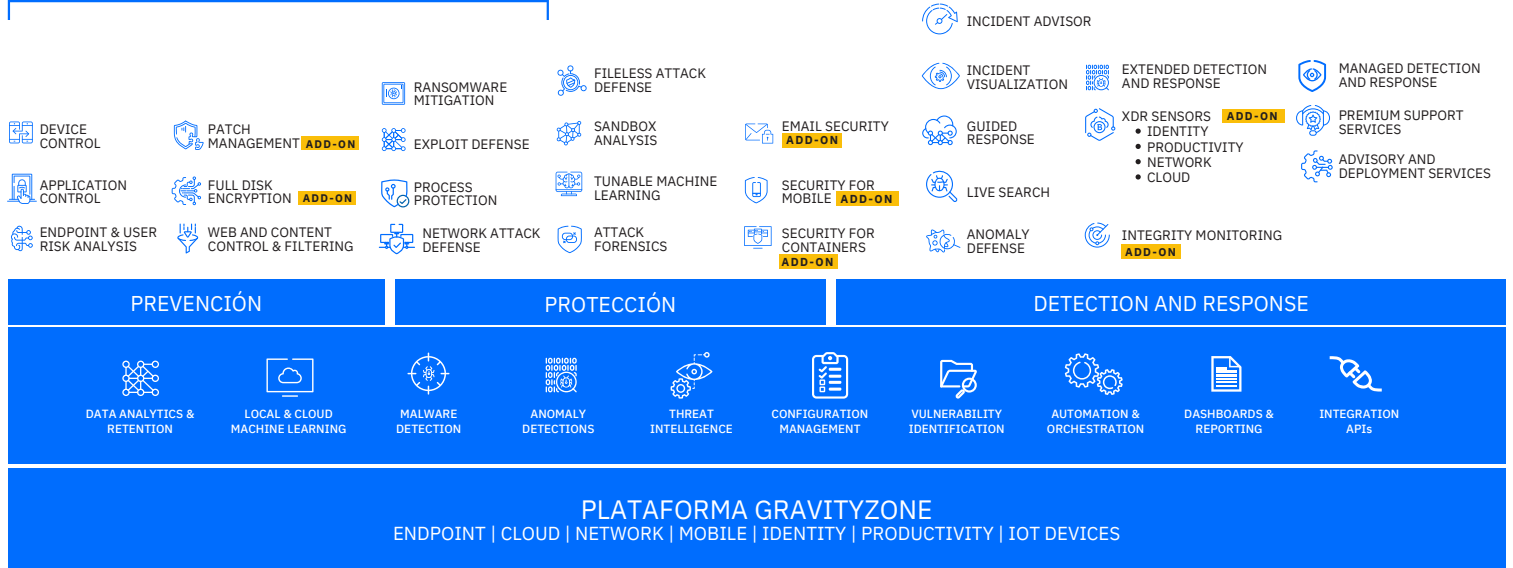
INCIDENT ADVISOR

RANSOMWARE MITIGATION

FILELESS ATTACK DEFENSE

INCIDENT VISUALIZATION

EXTENDED DETECTION AND RESPONSE

MANAGED DETECTION AND RESPONSE

DEVICE CONTROL

PATCH MANAGEMENT ADD-ON

EXPLOIT DEFENSE

SANDBOX ANALYSIS

EMAIL SECURITY ADD-ON

GUIDED RESPONSE

XDR SENSORS ADD-ON
• IDENTITY
• PRODUCTIVITY
• NETWORK
• CLOUD

PREMIUM SUPPORT SERVICES

ADVISORY AND DEPLOYMENT SERVICES

APPLICATION CONTROL

FULL DISK ENCRYPTION ADD-ON

PROCESS PROTECTION

TUNABLE MACHINE LEARNING

SECURITY FOR MOBILE ADD-ON

LIVE SEARCH

ENDPOINT & USER RISK ANALYSIS

WEB AND CONTENT CONTROL & FILTERING

NETWORK ATTACK DEFENSE

ATTACK FORENSICS

SECURITY FOR CONTAINERS ADD-ON

ANOMALY DEFENSE

INTEGRITY MONITORING ADD-ON

PREVENCIÓN

PROTECCIÓN

DETECTION AND RESPONSE

DATA ANALYTICS & RETENTION

LOCAL & CLOUD MACHINE LEARNING

MALWARE DETECTION

ANOMALY DETECTIONS

THREAT INTELLIGENCE

CONFIGURATION MANAGEMENT

VULNERABILITY IDENTIFICATION

AUTOMATION & ORCHESTRATION

DASHBOARDS & REPORTING

INTEGRATION APIs

PLATAFORMA GRAVITYZONE
ENDPOINT | CLOUD | NETWORK | MOBILE | IDENTITY | PRODUCTIVITY | IOT DEVICES